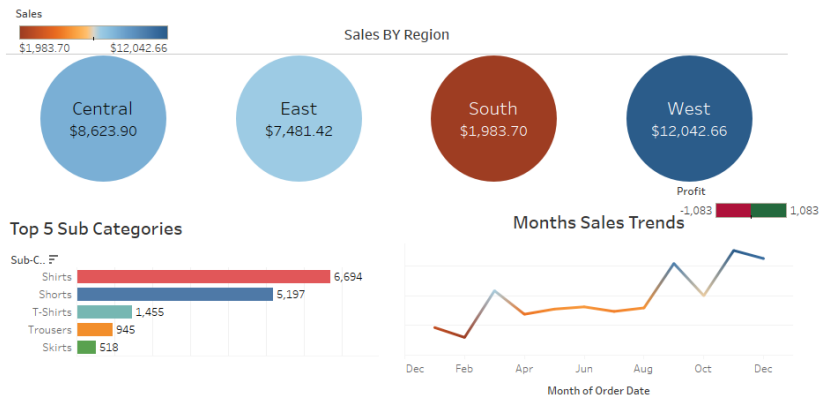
Sales
$1,983.70 $12,042.66

Sales BY Region

Central
$8,623.90

East
$7,481.42

South
$1,983.70

West
$12,042.66

Profit
-1,083 1,083

Top 5 Sub Categories

Sub-C..

| | |
|---|---|
| Shirts | 6,694 |
| Shorts | 5,197 |
| T-Shirts | 1,455 |
| Trousers | 945 |
| Skirts | 518 |

Months Sales Trends

Dec Feb Apr Jun Aug Oct Dec

Month of Order Date